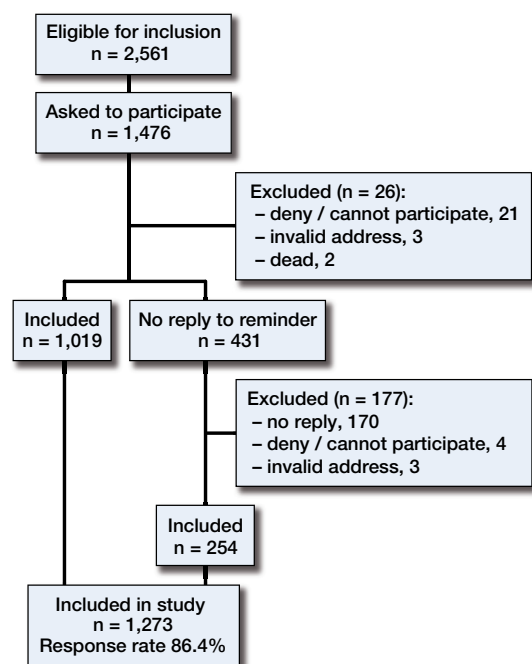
Eligible for inclusion
n = 2,561

Asked to participate
n = 1,476

Excluded (n = 26):
– deny / cannot participate, 21
– invalid address, 3
– dead, 2

Included
n = 1,019

No reply to reminder
n = 431

Excluded (n = 177):
– no reply, 170
– deny / cannot participate, 4
– invalid address, 3

Included
n = 254

Included in study
n = 1,273
Response rate 86.4%